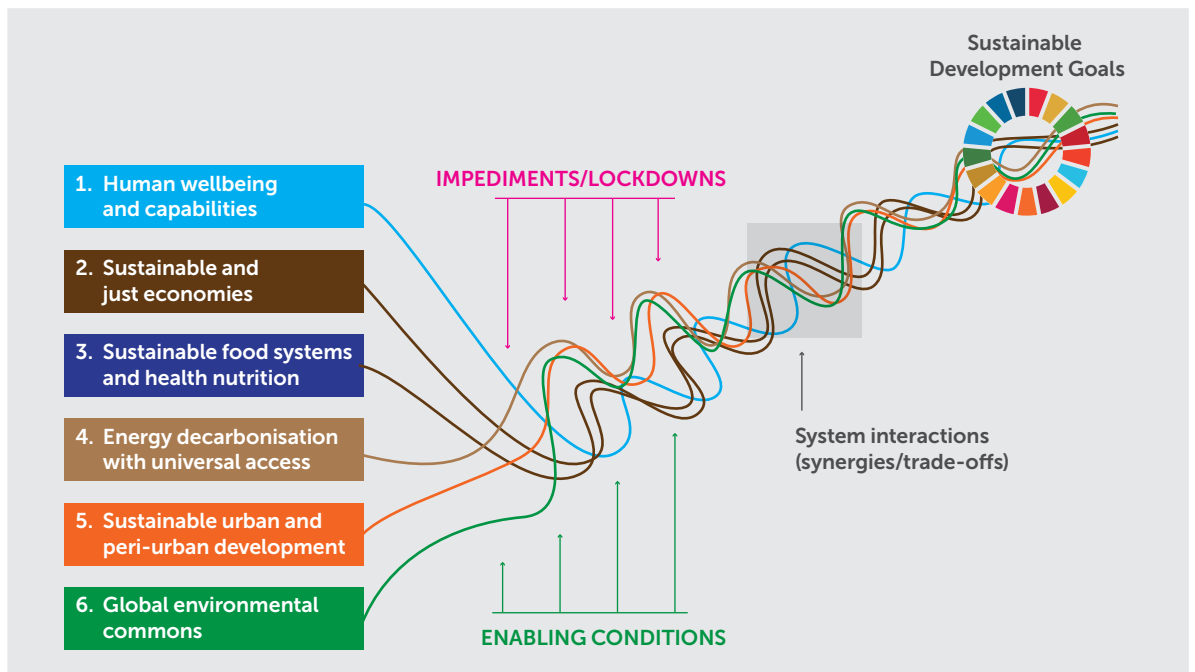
Sustainable Development Goals

1. Human wellbeing and capabilities

2. Sustainable and just economies

3. Sustainable food systems and health nutrition

4. Energy decarbonisation with universal access

5. Sustainable urban and peri-urban development

6. Global environmental commons

IMPEDIMENTS/LOCKDOWNS

System interactions (synergies/trade-offs)

ENABLING CONDITIONS